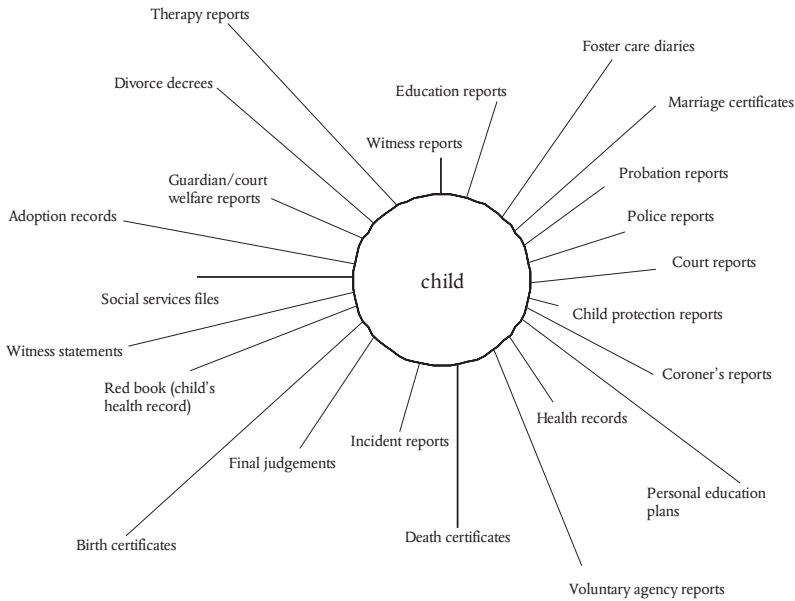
Therapy reports

Foster care diaries

Divorce decrees

Education reports

Marriage certificates

Witness reports

Guardian/court welfare reports

Probation reports

Adoption records

Police reports

child

Court reports

Social services files

Child protection reports

Witness statements

Coroner's reports

Red book (child's health record)

Health records

Incident reports

Final judgements

Personal education plans

Birth certificates

Death certificates

Voluntary agency reports